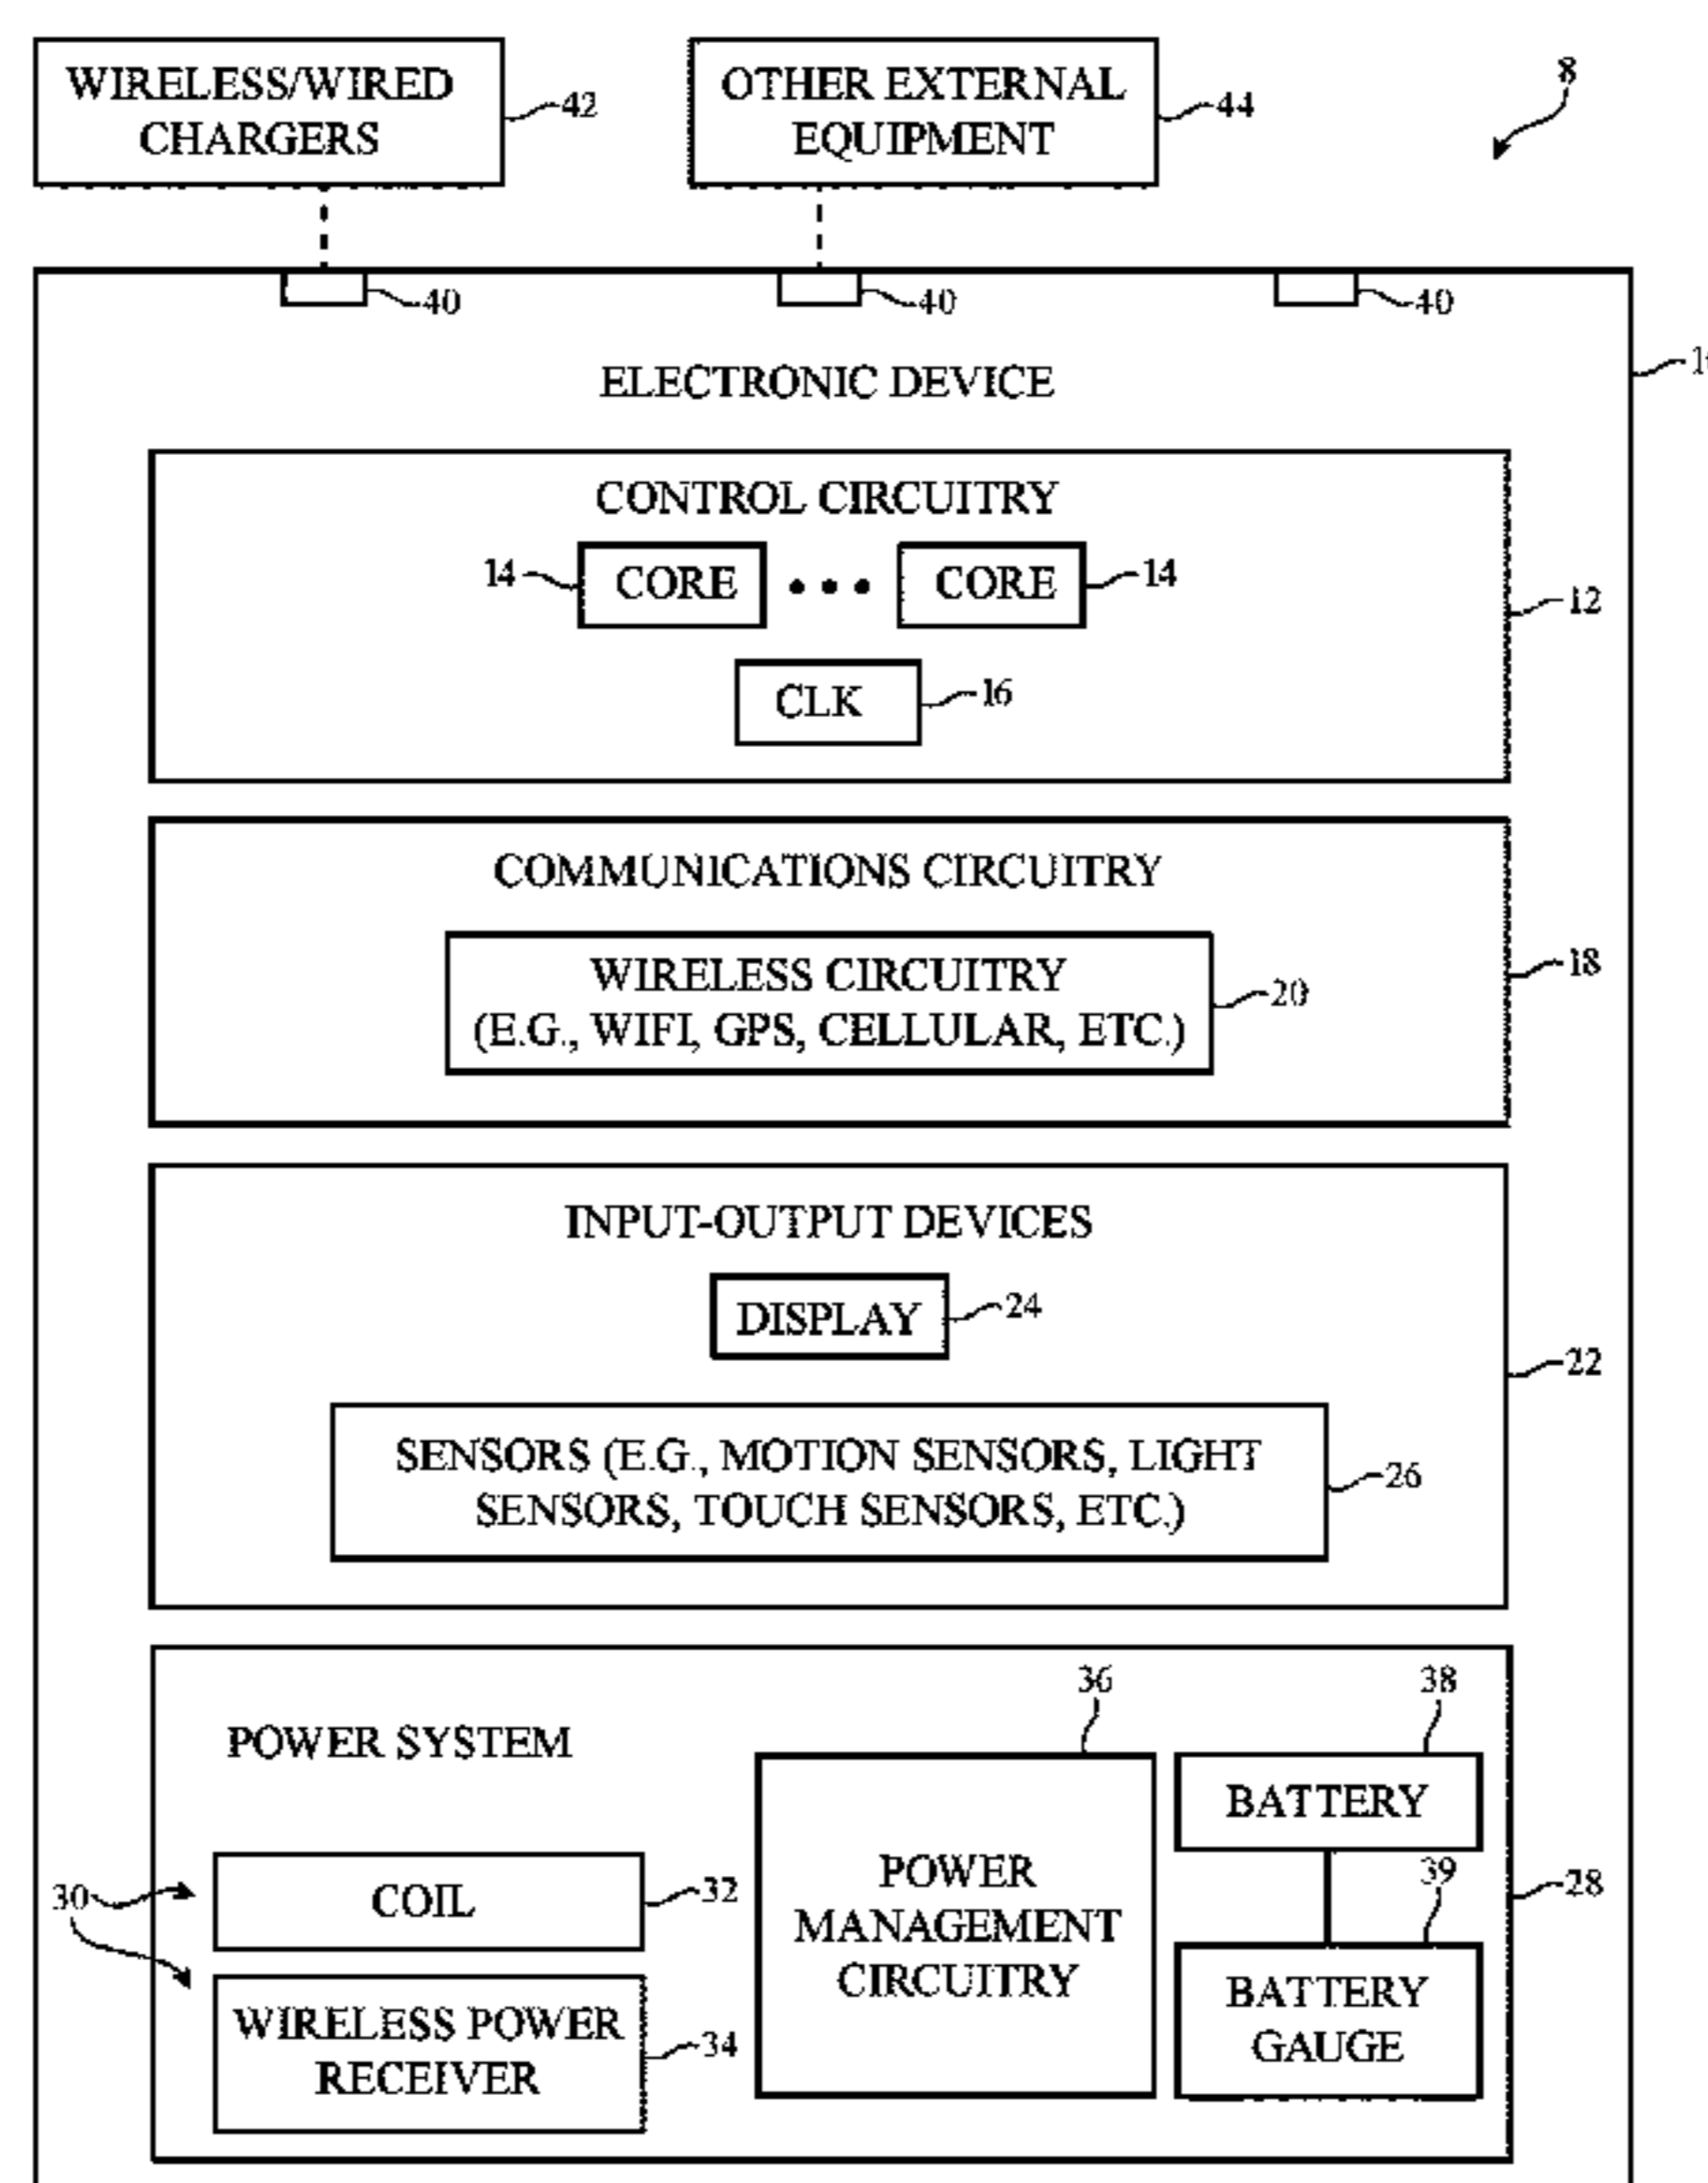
WIRELESS/WIRED CHARGERS 42

OTHER EXTERNAL EQUIPMENT 44

8

40 40 40

ELECTRONIC DEVICE

1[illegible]

CONTROL CIRCUITRY

14 CORE • • • CORE 14

CLK 16

12

COMMUNICATIONS CIRCUITRY

WIRELESS CIRCUITRY (E.G., WIFI, GPS, CELLULAR, ETC.) 20

18

INPUT-OUTPUT DEVICES

DISPLAY 24

SENSORS (E.G., MOTION SENSORS, LIGHT SENSORS, TOUCH SENSORS, ETC.) 26

22

POWER SYSTEM

36 38

POWER MANAGEMENT CIRCUITRY

BATTERY

39

30 COIL 32

WIRELESS POWER RECEIVER 34

BATTERY GAUGE

28